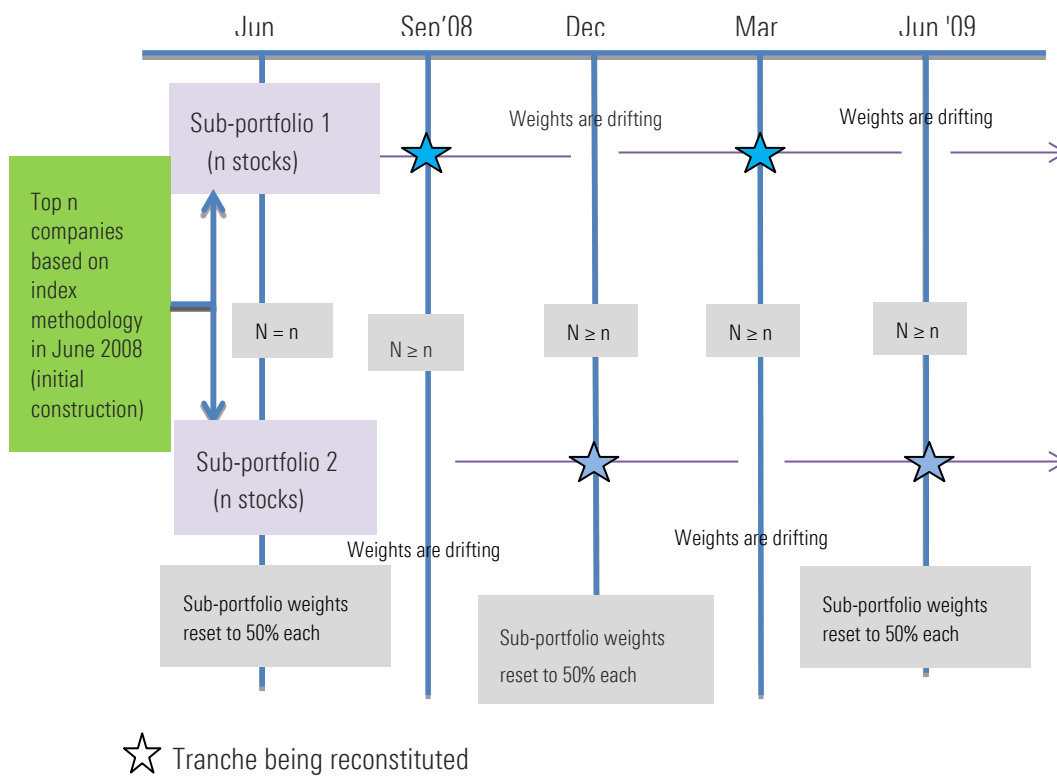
Jun

Sep'08

Dec

Mar

Jun '09

Sub-portfolio 1
(n stocks)

Weights are drifting

Weights are drifting

Top n companies based on index methodology in June 2008 (initial construction)

N = n

N ≥ n

N ≥ n

N ≥ n

N ≥ n

Sub-portfolio 2
(n stocks)

Weights are drifting

Weights are drifting

Sub-portfolio weights reset to 50% each

Sub-portfolio weights reset to 50% each

Sub-portfolio weights reset to 50% each

Tranche being reconstituted